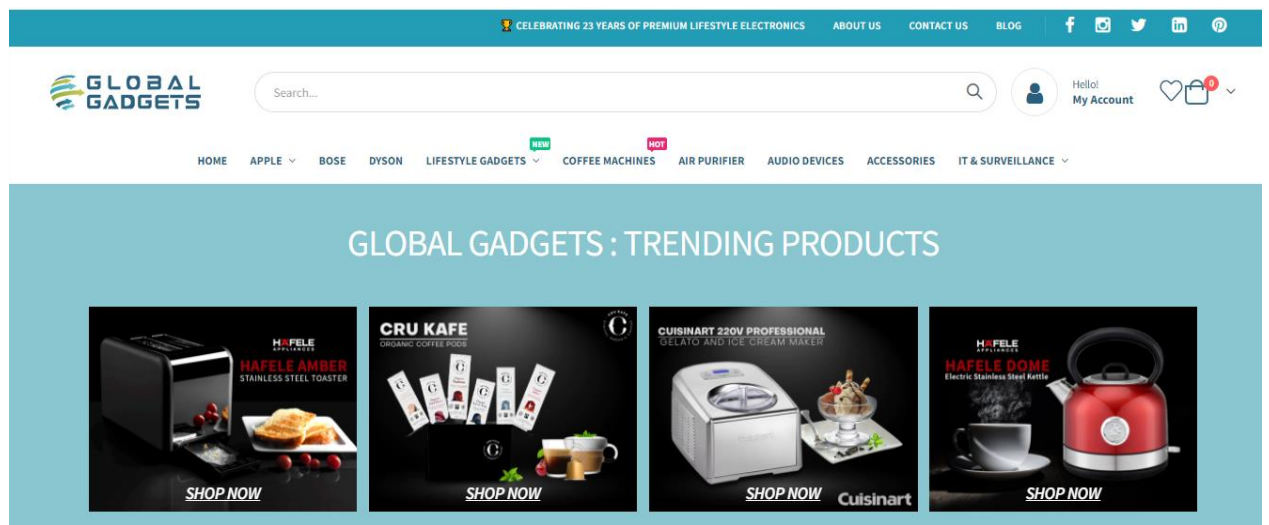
CELEBRATING 23 YEARS OF PREMIUM LIFESTYLE ELECTRONICS ABOUT US CONTACT US BLOG

GLOBAL GADGETS

Search...

Hello!
My Account

0

HOME APPLE BOSE DYSON NEW LIFESTYLE GADGETS HOT COFFEE MACHINES AIR PURIFIER AUDIO DEVICES ACCESSORIES IT & SURVEILLANCE

GLOBAL GADGETS : TRENDING PRODUCTS

HAFELE APPLIANCES
HAFELE AMBER
STAINLESS STEEL TOASTER
SHOP NOW

CRU KAFE
ORGANIC COFFEE PODS
SHOP NOW

CUISINART 220V PROFESSIONAL
GELATO AND ICE CREAM MAKER
Cuisinart
SHOP NOW

HAFELE APPLIANCES
HAFELE DOME
Electric Stainless Steel Kettle
SHOP NOW